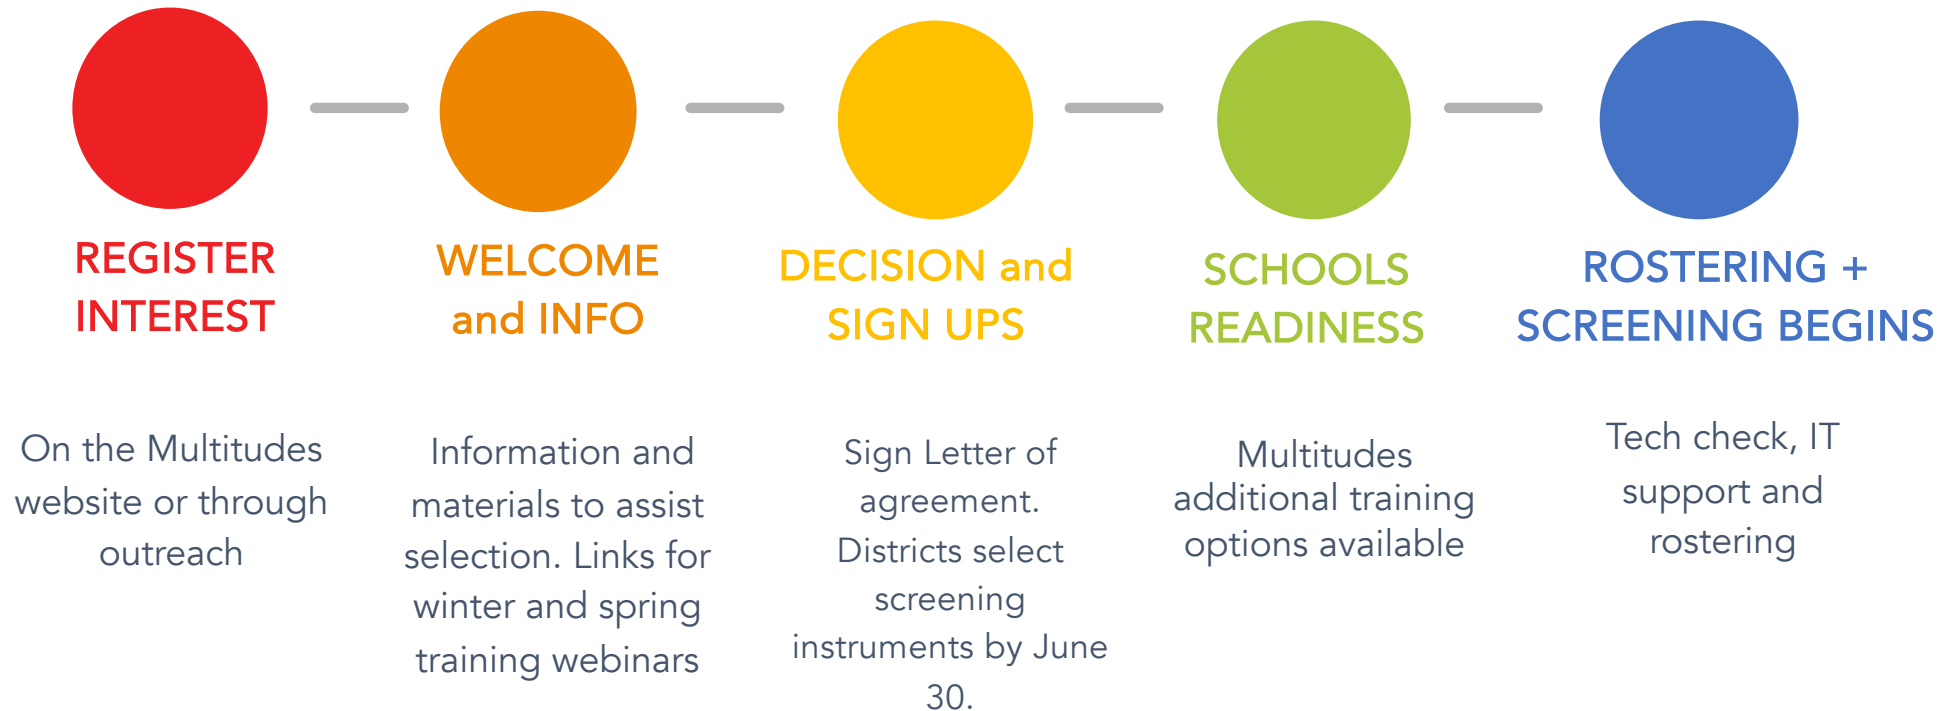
REGISTER INTEREST

On the Multitudes website or through outreach

WELCOME and INFO

Information and materials to assist selection. Links for winter and spring training webinars

DECISION and SIGN UPS

Sign Letter of agreement. Districts select screening instruments by June 30.

SCHOOLS READINESS

Multitudes additional training options available

ROSTERING + SCREENING BEGINS

Tech check, IT support and rostering